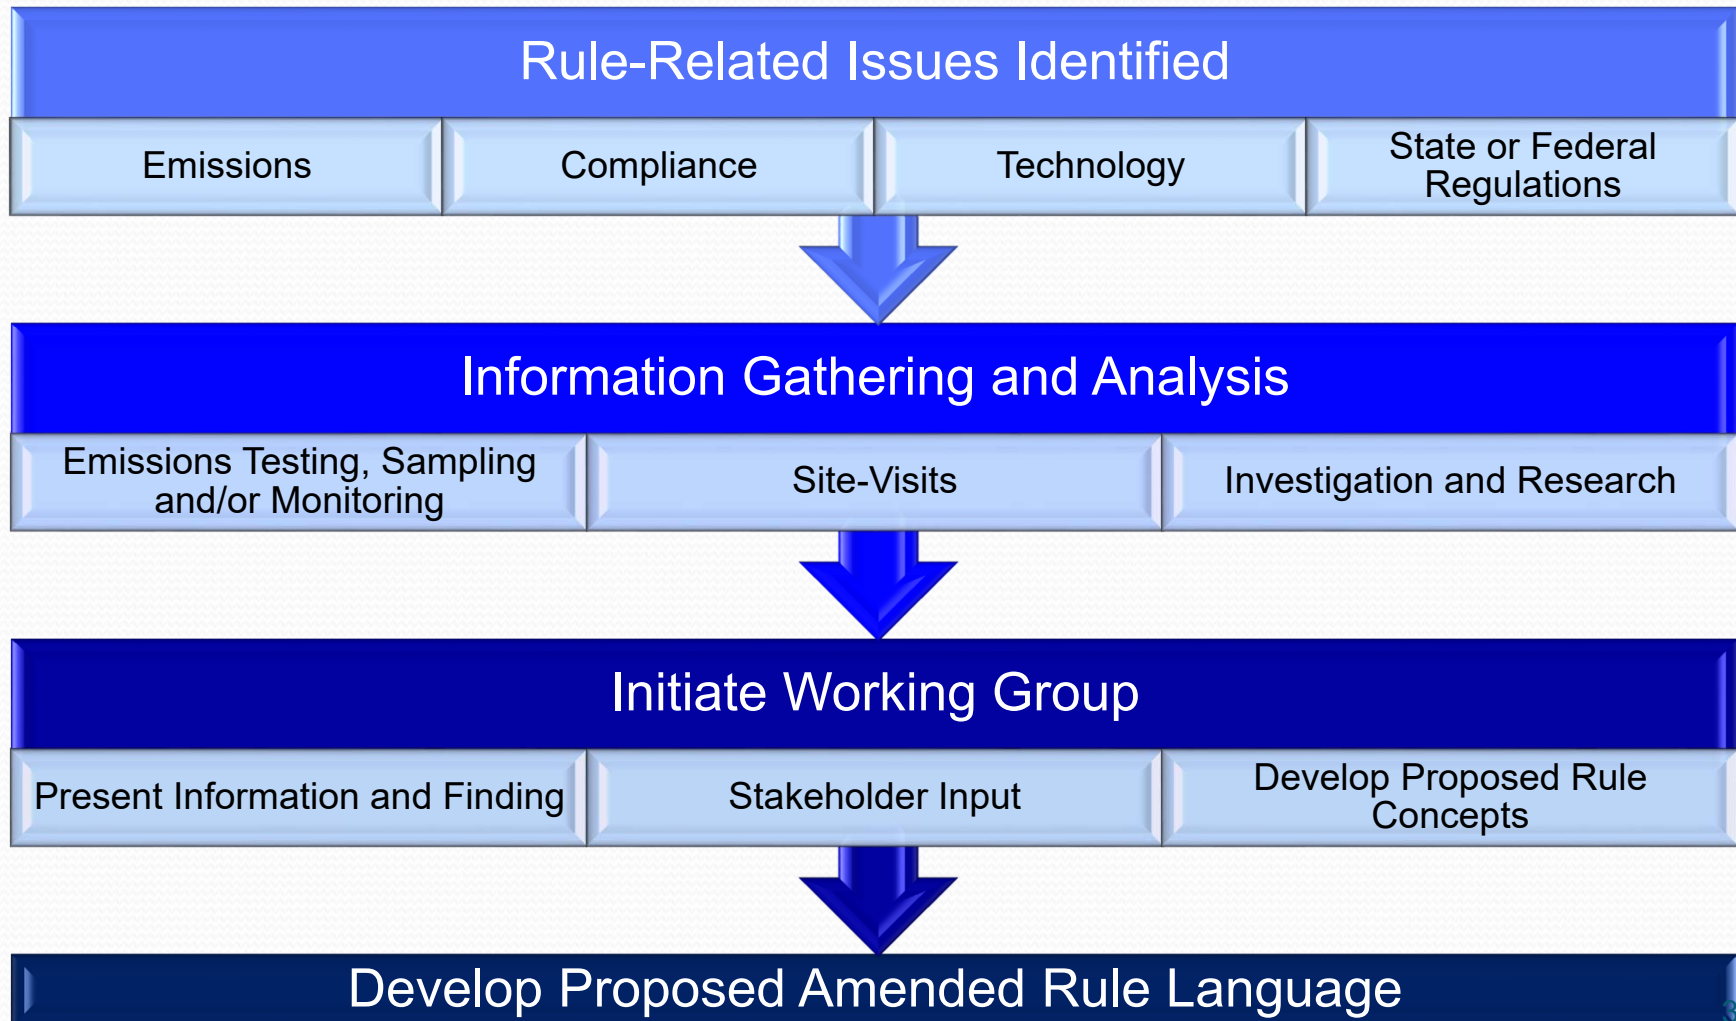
Rule-Related Issues Identified

Emissions

Compliance

Technology

State or Federal Regulations

Information Gathering and Analysis

Emissions Testing, Sampling and/or Monitoring

Site-Visits

Investigation and Research

Initiate Working Group

Present Information and Finding

Stakeholder Input

Develop Proposed Rule Concepts

Develop Proposed Amended Rule Language